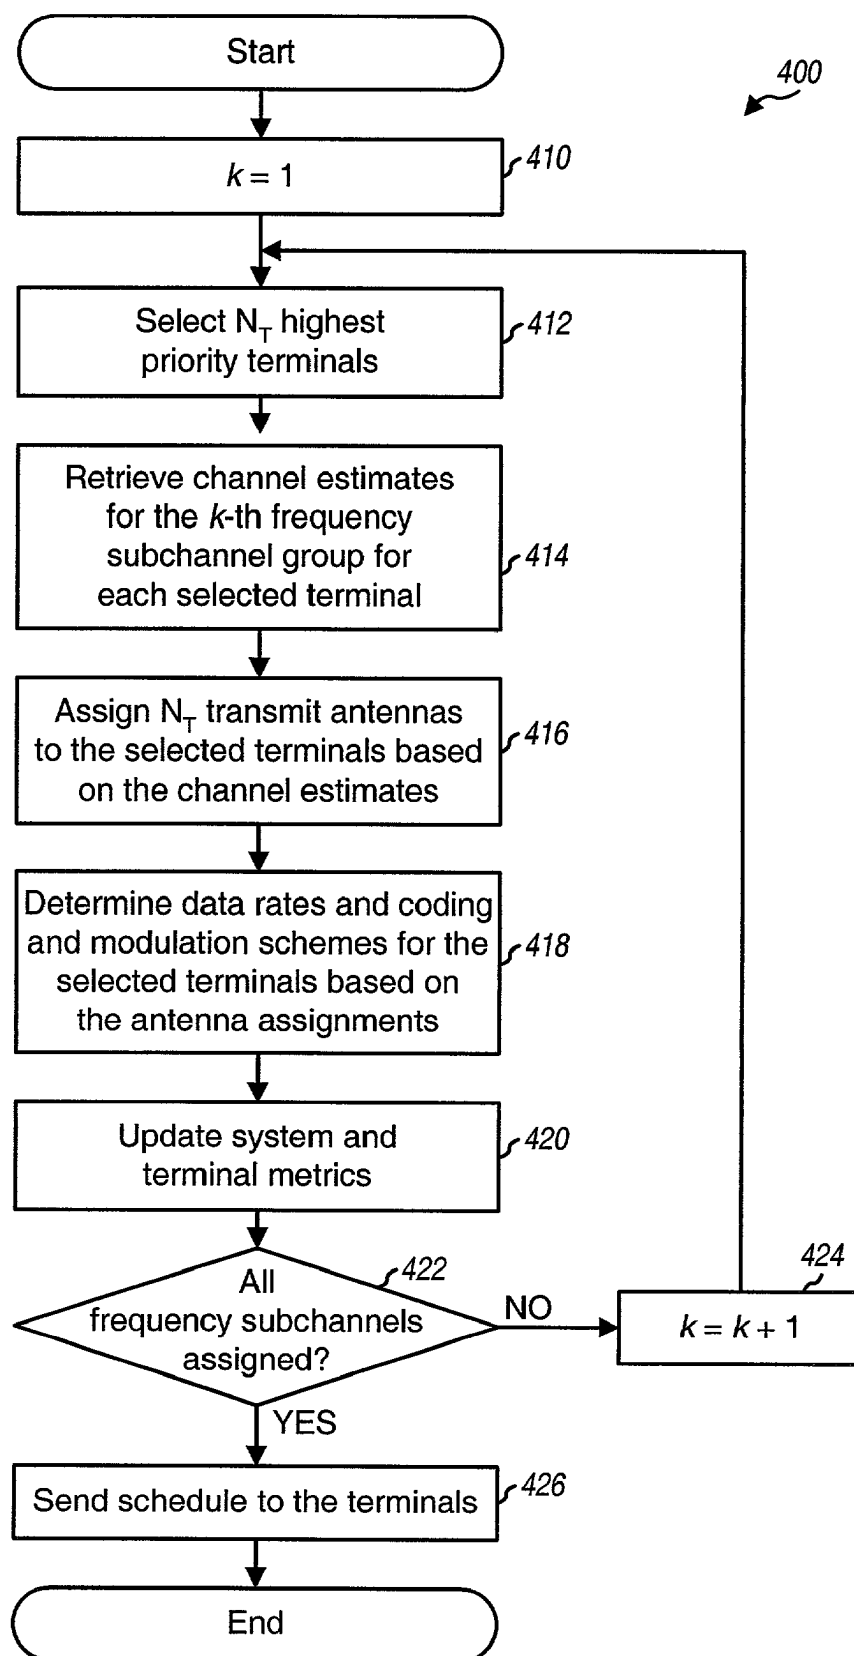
400

Start

$k = 1$

410

Select $N_T$ highest priority terminals

412

Retrieve channel estimates for the $k$-th frequency subchannel group for each selected terminal

414

Assign $N_T$ transmit antennas to the selected terminals based on the channel estimates

416

Determine data rates and coding and modulation schemes for the selected terminals based on the antenna assignments

418

Update system and terminal metrics

420

All frequency subchannels assigned?

422

NO

424

$k = k + 1$

YES

Send schedule to the terminals

426

End